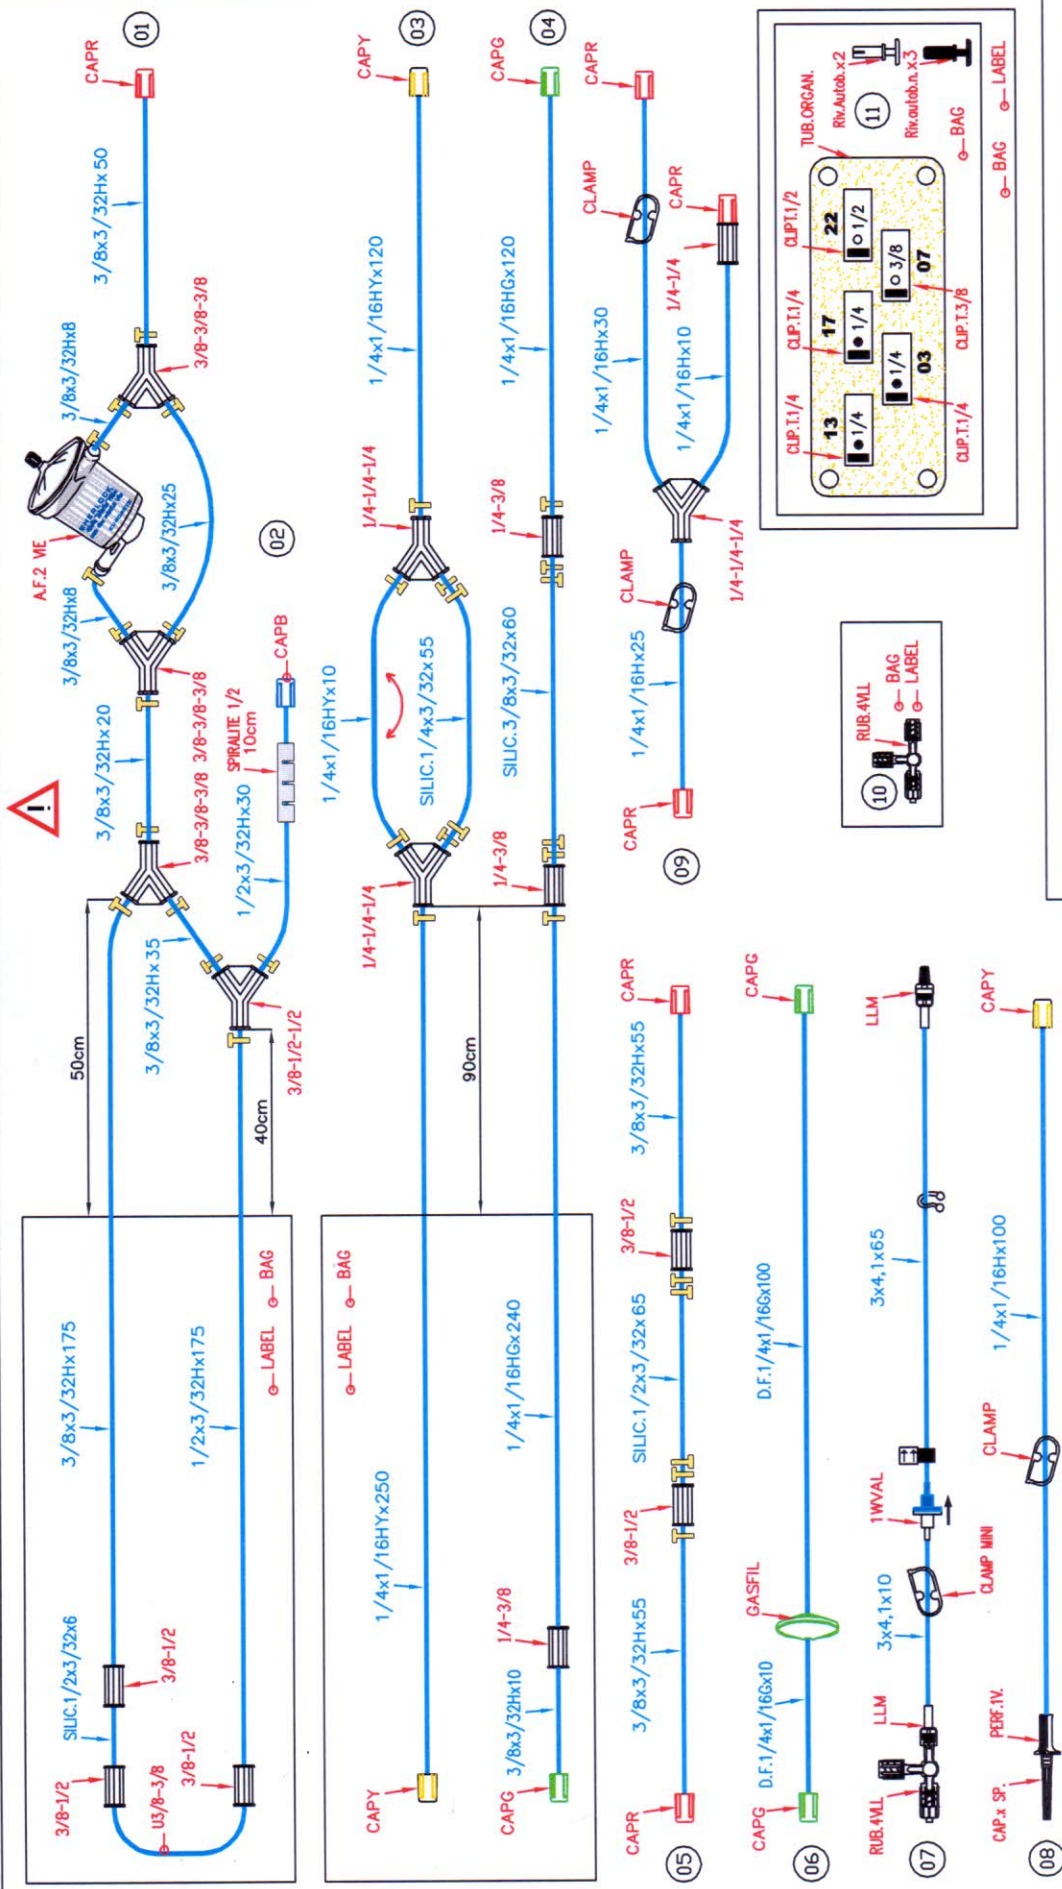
01
CAPR
3/8x3/32Hx50
3/8-3/8-3/8
3/8x3/32Hx8
A.F.2 VIE
3/8x3/32Hx25
3/8x3/32Hx8
02
3/8-3/8-3/8
3/8x3/32Hx20
3/8-3/8-3/8
SPIRALITE 1/2 10cm
CAPB
1/2x3/32Hx30
3/8x3/32Hx35
3/8-1/2-1/2
50cm
40cm
3/8x3/32Hx175
1/2x3/32Hx175
LABEL
BAG
SILIC.1/2x3/32x6
3/8-1/2
3/8-1/2
3/8-1/2
U3/8-3/8

03
CAPY
1/4x1/16HYx120
1/4-1/4-1/4
1/4x1/16HYx10
SILIC.1/4x3/32x55
1/4-1/4-1/4
90cm
1/4x1/16HYx250
LABEL
BAG
CAPY

04
CAPG
1/4x1/16HGx120
1/4-3/8
SILIC.3/8x3/32x60
1/4-3/8
1/4x1/16HGx240
1/4-3/8
3/8x3/32Hx10
CAPG

CAPR
CLAMP
CAPR
1/4-1/4
1/4x1/16Hx30
1/4x1/16Hx10
1/4-1/4-1/4
CLAMP
1/4x1/16Hx25
CAPR
09

05
CAPR
3/8x3/32Hx55
3/8-1/2
SILIC.1/2x3/32x65
3/8-1/2
3/8x3/32Hx55
CAPR

06
CAPG
D.F.1/4x1/16Gx100
GASFIL
D.F.1/4x1/16Gx10
CAPG

07
LLM
3x4,1x65
1WVAL
CLAMP MINI
3x4,1x10
LLM
RUB.4VLL

08
CAPY
1/4x1/16Hx100
CLAMP
PERF.1V.
CAP.x SP.

10
RUB.4VLL
BAG
LABEL

11
TUB.ORGAN.
Riv.Autob.x2
Riv.autob.n.x3
BAG
LABEL
BAG
CLIP.T.1/2
22
1/2
3/8
07
CLIP.T.1/4
17
1/4
1/4
03
CLIP.T.3/8
CLIP.T.1/4
13
1/4
CLIP.T.1/4